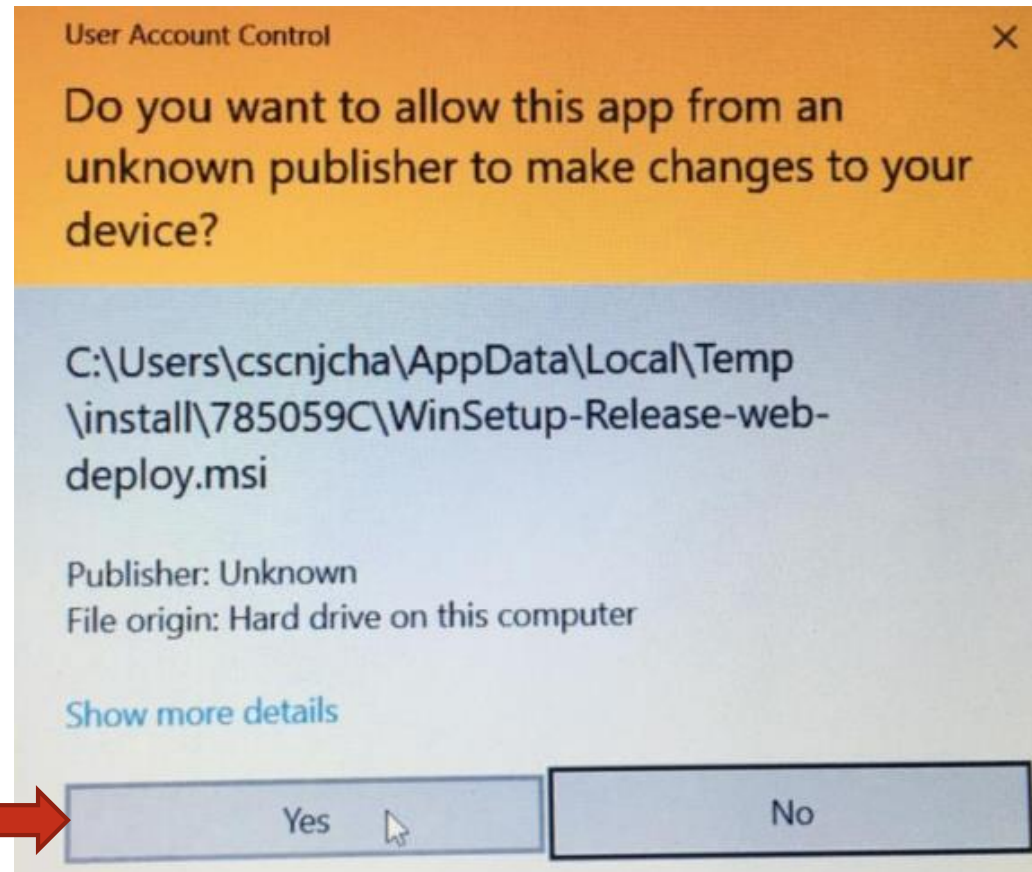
User Account Control

×

Do you want to allow this app from an unknown publisher to make changes to your device?

C:\Users\cscnjcha\AppData\Local\Temp\install\785059C\WinSetup-Release-web-deploy.msi

Publisher: Unknown
File origin: Hard drive on this computer

Show more details

Yes

No